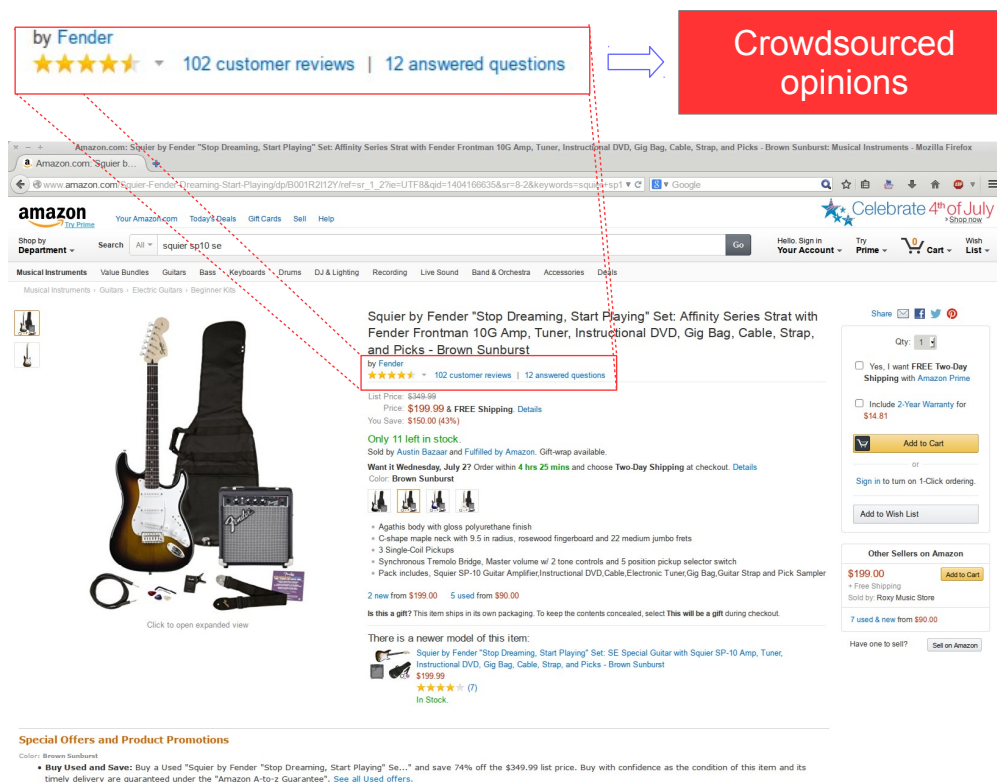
by Fender
102 customer reviews | 12 answered questions

Crowdsourced opinions

Amazon.com: Squier by Fender "Stop Dreaming, Start Playing" Set: Affinity Series Strat with Fender Frontman 10G Amp, Tuner, Instructional DVD, Gig Bag, Cable, Strap, and Picks - Brown Sunburst: Musical Instruments - Mozilla Firefox

Amazon.com: Squier b...

www.amazon.com/Squier-Fender-Dreaming-Start-Playing/dp/B001R2I12Y/ref=sr_1_2?ie=UTF8&qid=1404166635&sr=8-2&keywords=squier+sp1 Google

amazon Try Prime Your Amazon.com Today's Deals Gift Cards Sell Help

Celebrate 4th of July Shop now

Shop by Department Search All squier sp10 se Go Hello. Sign in Your Account Try Prime 0 Cart Wish List

Musical Instruments Value Bundles Guitars Bass Keyboards Drums DJ & Lighting Recording Live Sound Band & Orchestra Accessories Deals

Musical Instruments › Guitars › Electric Guitars › Beginner Kits

Squier by Fender "Stop Dreaming, Start Playing" Set: Affinity Series Strat with Fender Frontman 10G Amp, Tuner, Instructional DVD, Gig Bag, Cable, Strap, and Picks - Brown Sunburst

by Fender
102 customer reviews | 12 answered questions

List Price: $349.99
Price: $199.99 & FREE Shipping. Details
You Save: $150.00 (43%)

Only 11 left in stock.
Sold by Austin Bazaar and Fulfilled by Amazon. Gift-wrap available.

Want it Wednesday, July 2? Order within 4 hrs 25 mins and choose Two-Day Shipping at checkout. Details

Color: Brown Sunburst

• Agathis body with gloss polyurethane finish
• C-shape maple neck with 9.5 in radius, rosewood fingerboard and 22 medium jumbo frets
• 3 Single-Coil Pickups
• Synchronous Tremolo Bridge, Master volume w/ 2 tone controls and 5 position pickup selector switch
• Pack includes, Squier SP-10 Guitar Amplifier,Instructional DVD,Cable,Electronic Tuner,Gig Bag,Guitar Strap and Pick Sampler

2 new from $199.00 5 used from $90.00

Is this a gift? This item ships in its own packaging. To keep the contents concealed, select This will be a gift during checkout.

There is a newer model of this item:
Squier by Fender "Stop Dreaming, Start Playing" Set: SE Special Guitar with Squier SP-10 Amp, Tuner, Instructional DVD, Gig Bag, Cable, Strap, and Picks - Brown Sunburst
$199.99
(7)
In Stock.

Click to open expanded view

Share

Qty: 1

Yes, I want FREE Two-Day Shipping with Amazon Prime

Include 2-Year Warranty for $14.81

Add to Cart

or

Sign in to turn on 1-Click ordering.

Add to Wish List

Other Sellers on Amazon
$199.00 Add to Cart
+ Free Shipping
Sold by: Roxy Music Store

7 used & new from $90.00

Have one to sell? Sell on Amazon

Special Offers and Product Promotions

Color: Brown Sunburst

• Buy Used and Save: Buy a Used "Squier by Fender "Stop Dreaming, Start Playing" Se..." and save 74% off the $349.99 list price. Buy with confidence as the condition of this item and its timely delivery are guaranteed under the "Amazon A-to-z Guarantee". See all Used offers.